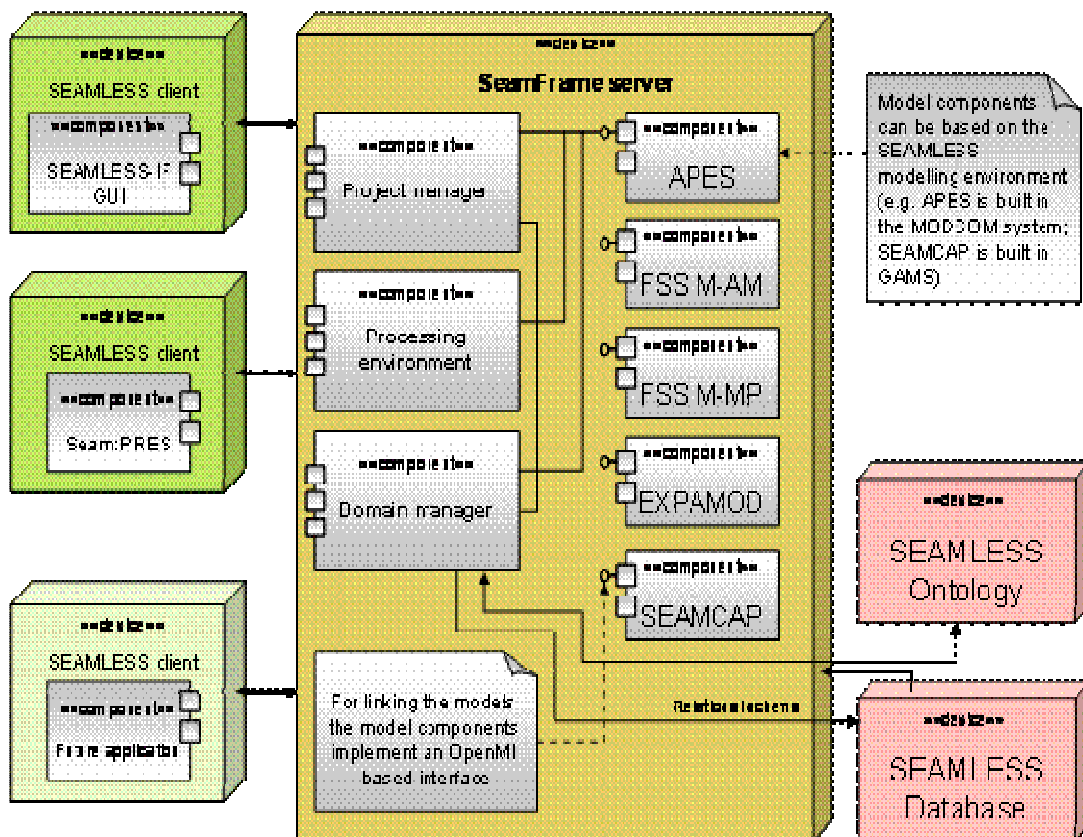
«device»
SEAMLESS client

«component»
SEAMLESS-IF GUI

«device»
SEAMLESS client

«component»
Seam:PRES

«device»
SEAMLESS client

«component»
Frame application

«device»
SeamFrame server

«component»
Project manager

«component»
Processing environment

«component»
Domain manager

«component»
APES

«component»
FSS M-AM

«component»
FSS M-MP

«component»
EXPAMOD

«component»
SEAMCAP

For linking the models the model components implement an OpenMI based interface

Relational schema

Model components can be based on the SEAMLESS modelling environment (e.g. APES is built in the MODCOM system; SEAMCAP is built in GAMS)

«device»
SEAMLESS Ontology

«device»
SEAMLESS Database